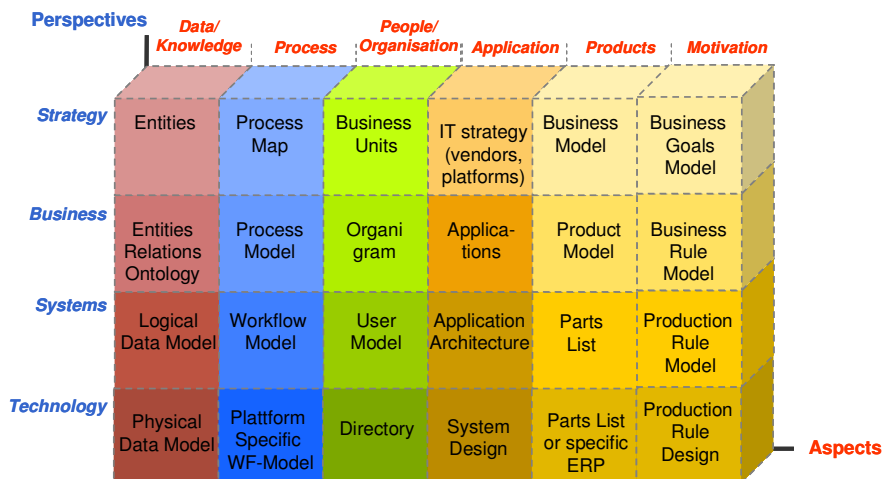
Perspectives

| | Data/ Knowledge | Process | People/ Organisation | Application | Products | Motivation |
|---|---|---|---|---|---|---|
| Strategy | Entities | Process Map | Business Units | IT strategy (vendors, platforms) | Business Model | Business Goals Model |
| Business | Entities Relations Ontology | Process Model | Organi gram | Applica-tions | Product Model | Business Rule Model |
| Systems | Logical Data Model | Workflow Model | User Model | Application Architecture | Parts List | Production Rule Model |
| Technology | Physical Data Model | Plattform Specific WF-Model | Directory | System Design | Parts List or specific ERP | Production Rule Design |

Aspects